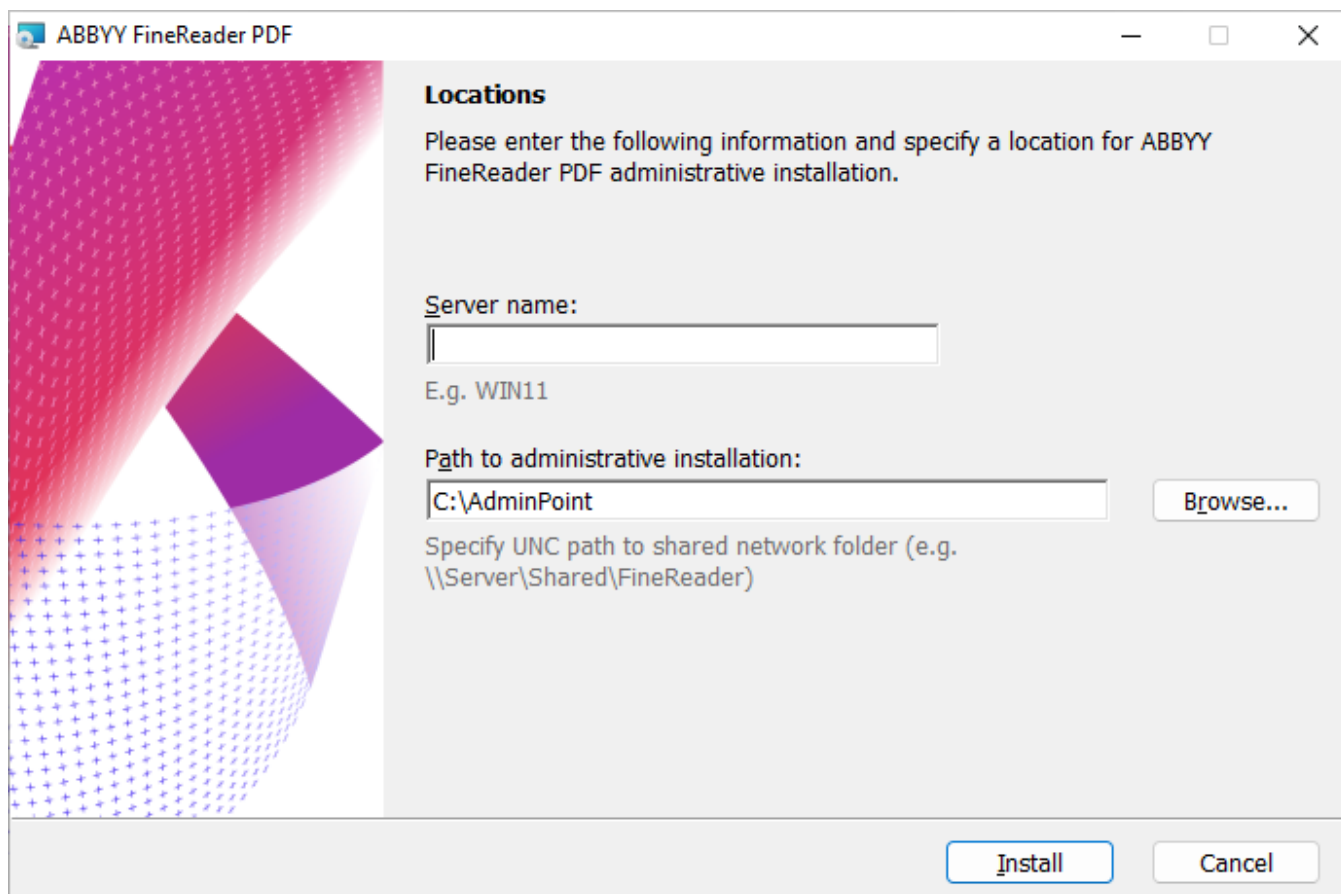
ABBYY FineReader PDF

Locations

Please enter the following information and specify a location for ABBYY FineReader PDF administrative installation.

Server name:

E.g. WIN11

Path to administrative installation:

C:\AdminPoint

Browse...

Specify UNC path to shared network folder (e.g. \\Server\Shared\FineReader)

Install

Cancel